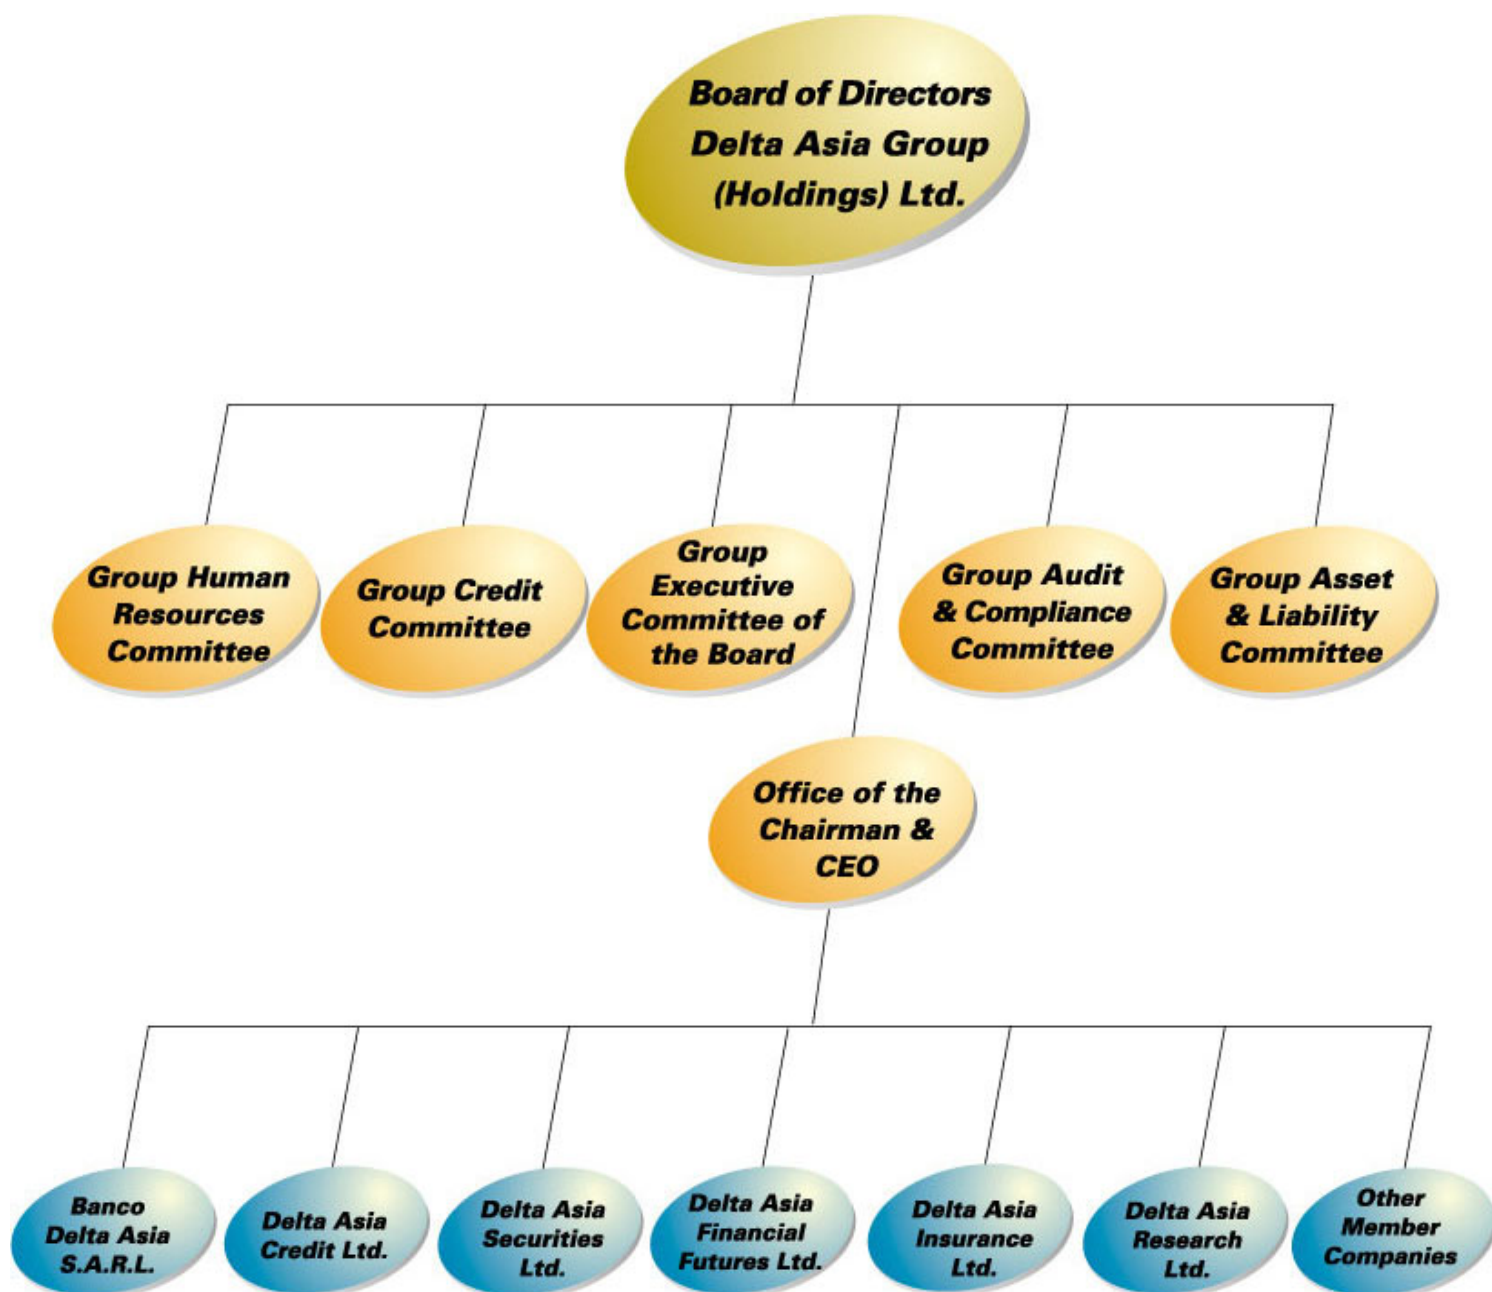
Board of Directors
Delta Asia Group
(Holdings) Ltd.

Group Human Resources Committee

Group Credit Committee

Group Executive Committee of the Board

Group Audit & Compliance Committee

Group Asset & Liability Committee

Office of the Chairman & CEO

Banco Delta Asia S.A.R.L.

Delta Asia Credit Ltd.

Delta Asia Securities Ltd.

Delta Asia Financial Futures Ltd.

Delta Asia Insurance Ltd.

Delta Asia Research Ltd.

Other Member Companies